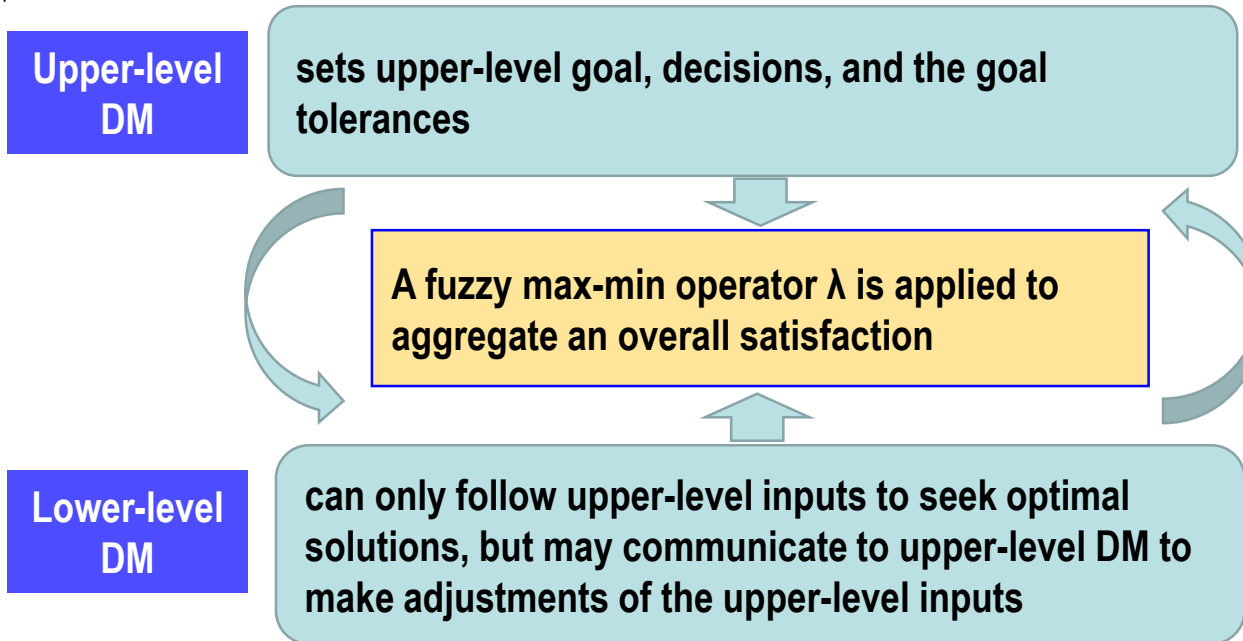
Upper-level DM

sets upper-level goal, decisions, and the goal tolerances

A fuzzy max-min operator λ is applied to aggregate an overall satisfaction

Lower-level DM

can only follow upper-level inputs to seek optimal solutions, but may communicate to upper-level DM to make adjustments of the upper-level inputs